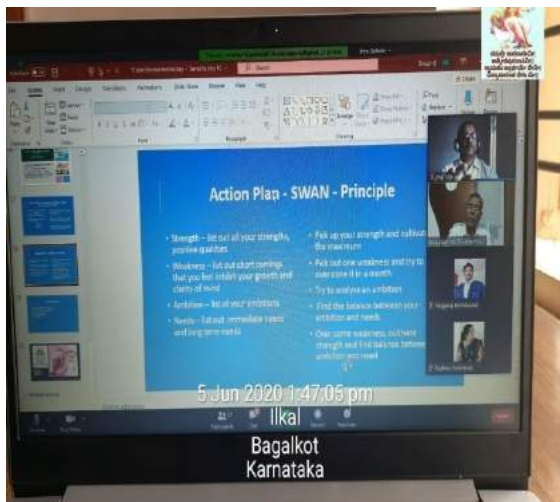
Action Plan - SWAN - Principle

• Strength – list out all your strengths, positive qualities

• Weakness – list out short comings that you feel inhibit your growth and clarity of mind

• Ambition – list of your ambitions

• Needs – list out immediate needs and long term needs

• Pick up your strength and cultivate the maximum

• Pick out one weakness and try to overcome it in a month

• Try to analyse an ambition

• Find the balance between your ambition and needs

• Over come weakness, cultivate strength and find balance between ambition and need

5 Jun 2020 1:47:05 pm
Ilkal
Bagalkot
Karnataka